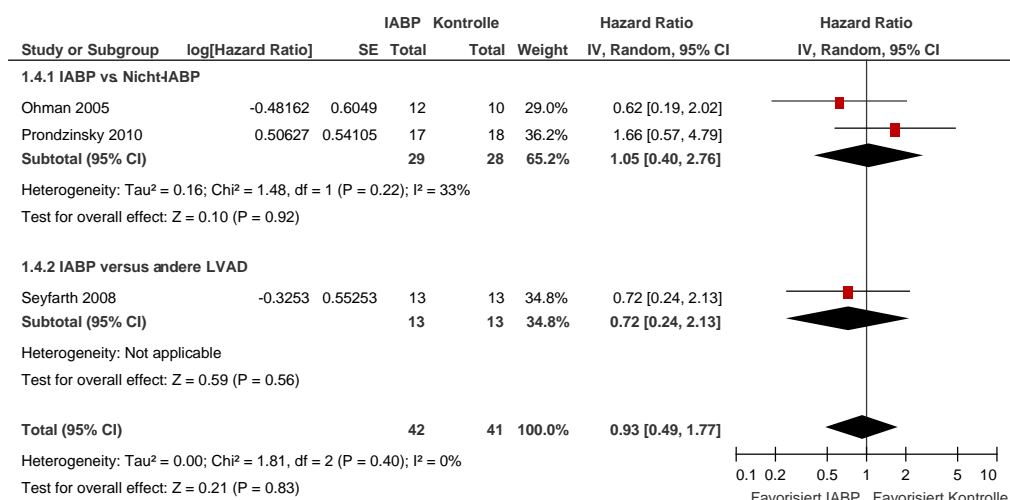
| Study or Subgroup | log[Hazard Ratio] | SE | IABP Total | Kontrolle Total | Weight | Hazard Ratio IV, Random, 95% CI | Hazard Ratio IV, Random, 95% CI |
|---|---|---|---|---|---|---|---|
| **1.4.1 IABP vs. Nicht-IABP** | | | | | | | |
| Ohman 2005 | -0.48162 | 0.6049 | 12 | 10 | 29.0% | 0.62 [0.19, 2.02] | |
| Prondzinsky 2010 | 0.50627 | 0.54105 | 17 | 18 | 36.2% | 1.66 [0.57, 4.79] | |
| **Subtotal (95% CI)** | | | **29** | **28** | **65.2%** | **1.05 [0.40, 2.76]** | |

Heterogeneity: Tau² = 0.16; Chi² = 1.48, df = 1 (P = 0.22); I² = 33%
Test for overall effect: Z = 0.10 (P = 0.92)

| **1.4.2 IABP versus andere LVAD** | | | | | | | |
|---|---|---|---|---|---|---|---|
| Seyfarth 2008 | -0.3253 | 0.55253 | 13 | 13 | 34.8% | 0.72 [0.24, 2.13] | |
| **Subtotal (95% CI)** | | | **13** | **13** | **34.8%** | **0.72 [0.24, 2.13]** | |

Heterogeneity: Not applicable
Test for overall effect: Z = 0.59 (P = 0.56)

| **Total (95% CI)** | | | **42** | **41** | **100.0%** | **0.93 [0.49, 1.77]** | |
|---|---|---|---|---|---|---|---|

Heterogeneity: Tau² = 0.00; Chi² = 1.81, df = 2 (P = 0.40); I² = 0%
Test for overall effect: Z = 0.21 (P = 0.83)

0.1 0.2 0.5 1 2 5 10
Favorisiert IABP Favorisiert Kontrolle